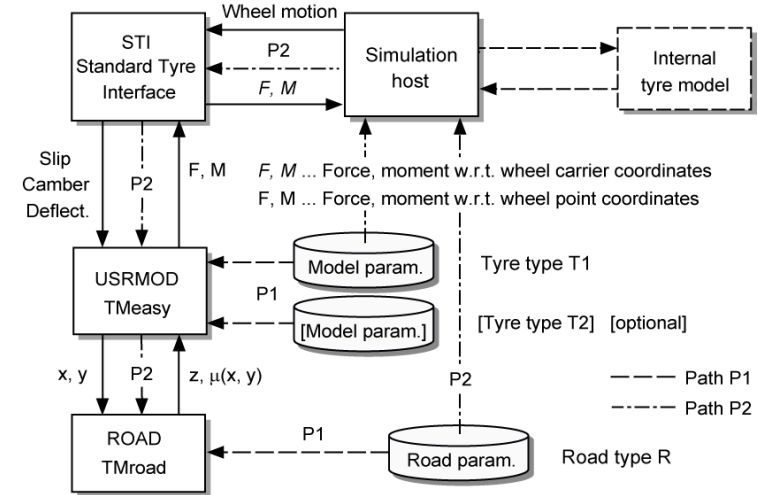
Wheel motion

STI Standard Tyre Interface

P2

F, M

Simulation host

Internal tyre model

Slip Camber Deflect.

P2

F, M

*F, M* ... Force, moment w.r.t. wheel carrier coordinates

F, M ... Force, moment w.r.t. wheel point coordinates

USRMOD TMeasy

Model param.

Tyre type T1

P1

[Model param.]

[Tyre type T2] [optional]

x, y

P2

z, $\mu$(x, y)

P2

Path P1

Path P2

ROAD TMroad

P1

Road param.

Road type R